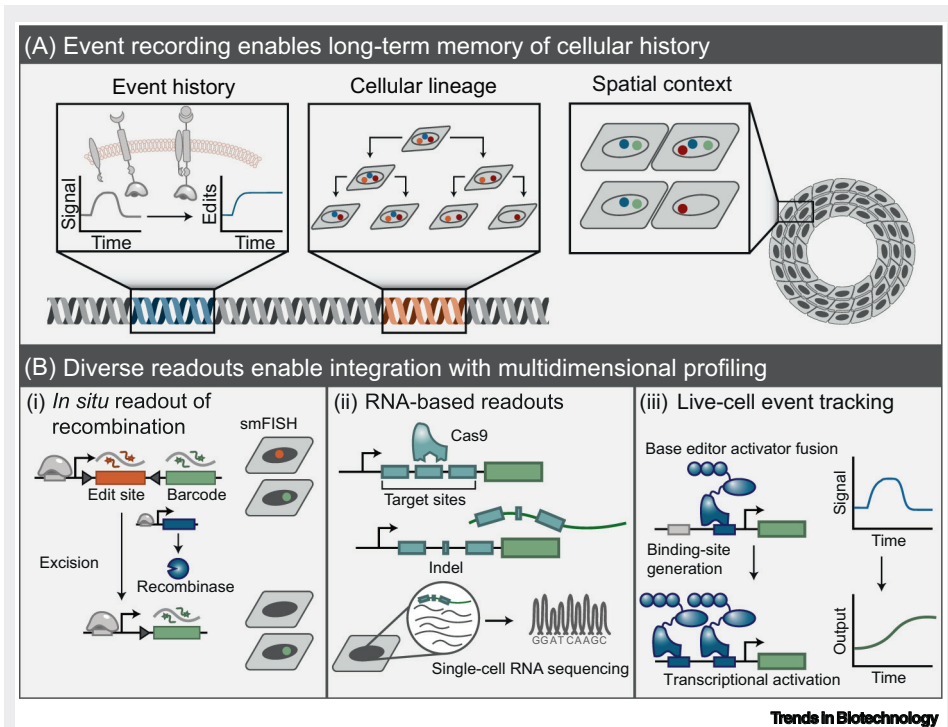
(A) Event recording enables long-term memory of cellular history

Event history

Signal

Time

Edits

Time

Cellular lineage

Spatial context

(B) Diverse readouts enable integration with multidimensional profiling

(i) *In situ* readout of recombination

smFISH

Edit site

Barcode

Excision

Recombinase

(ii) RNA-based readouts

Cas9

Target sites

Indel

GGATCAAGC

Single-cell RNA sequencing

(iii) Live-cell event tracking

Base editor activator fusion

Binding-site generation

Signal

Time

Output

Time

Transcriptional activation

Trends in Biotechnology